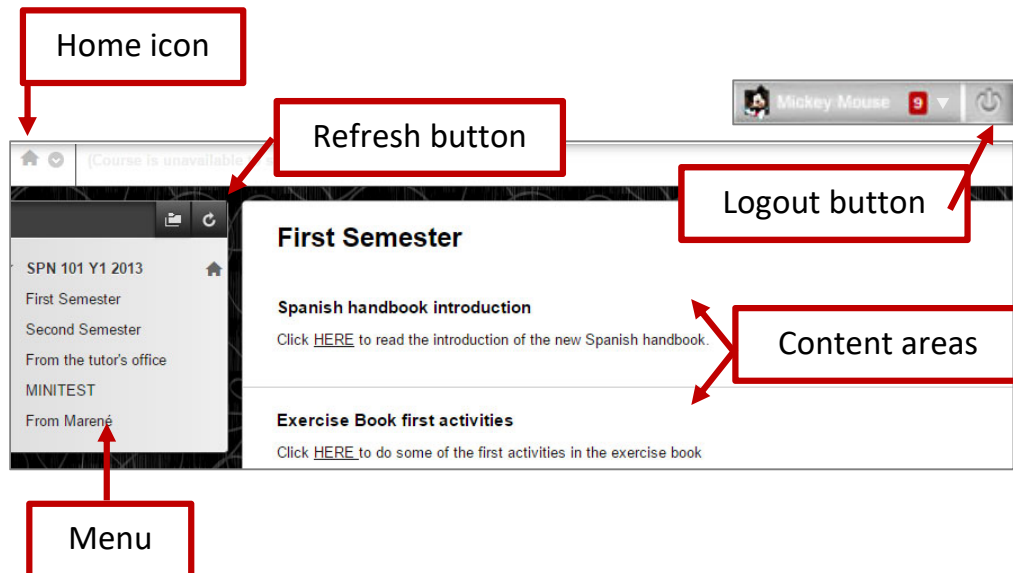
Home icon

Mickey Mouse 9

Refresh button

[Course is unavailable

Logout button

SPN 101 Y1 2013

First Semester

Second Semester

From the tutor's office

MINITEST

From Marené

First Semester

Spanish handbook introduction

Click HERE to read the introduction of the new Spanish handbook.

Content areas

Exercise Book first activities

Click HERE to do some of the first activities in the exercise book

Menu